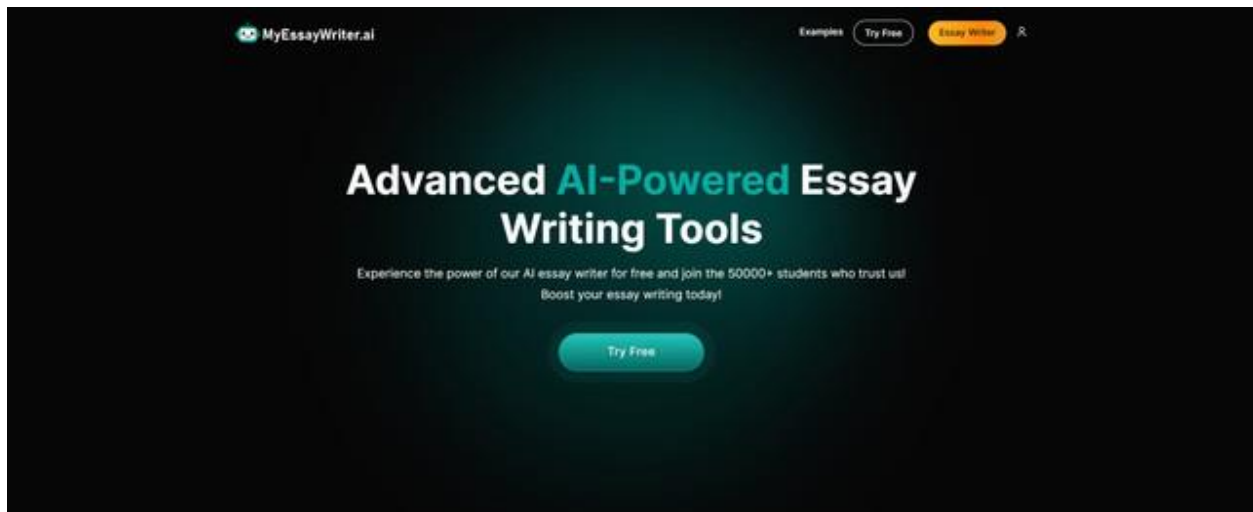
MyEssayWriter.ai

Examples Try Free Essay Writer

Advanced AI-Powered Essay Writing Tools

Experience the power of our AI essay writer for free and join the 50000+ students who trust us! Boost your essay writing today!

Try Free